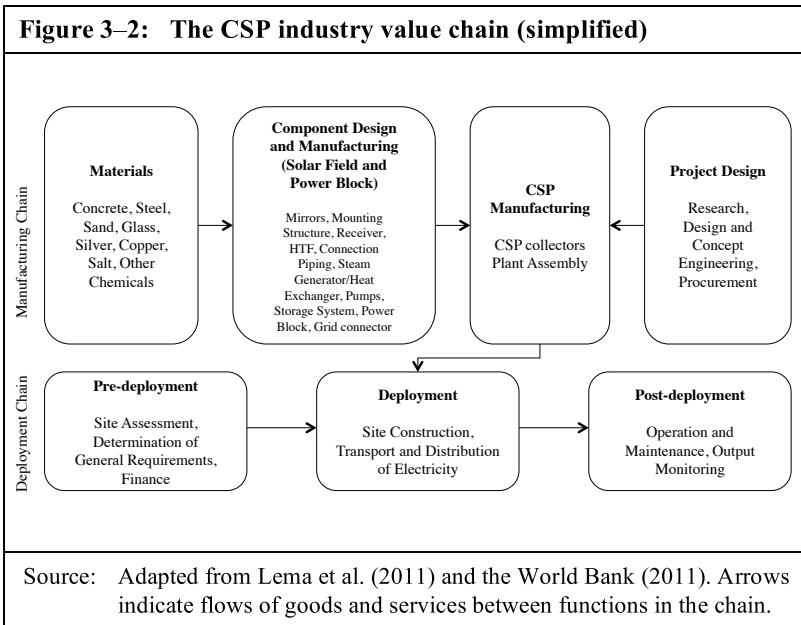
Figure 3–2: The CSP industry value chain (simplified)

Manufacturing Chain

Materials

Concrete, Steel, Sand, Glass, Silver, Copper, Salt, Other Chemicals

Component Design and Manufacturing (Solar Field and Power Block)

Mirrors, Mounting Structure, Receiver, HTF, Connection Piping, Steam Generator/Heat Exchanger, Pumps, Storage System, Power Block, Grid connector

CSP Manufacturing

CSP collectors Plant Assembly

Project Design

Research, Design and Concept Engineering, Procurement

Deployment Chain

Pre-deployment

Site Assessment, Determination of General Requirements, Finance

Deployment

Site Construction, Transport and Distribution of Electricity

Post-deployment

Operation and Maintenance, Output Monitoring

Source: Adapted from Lema et al. (2011) and the World Bank (2011). Arrows indicate flows of goods and services between functions in the chain.